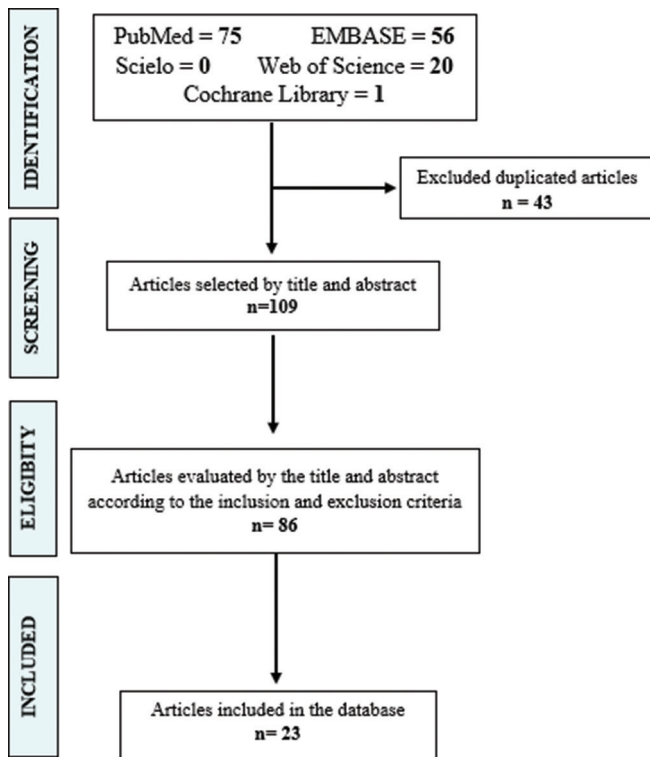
IDENTIFICATION

PubMed = 75 EMBASE = 56
Scielo = 0 Web of Science = 20
Cochrane Library = 1

Excluded duplicated articles
n = 43

SCREENING

Articles selected by title and abstract
n=109

ELIGIBITY

Articles evaluated by the title and abstract according to the inclusion and exclusion criteria
n= 86

INCLUDED

Articles included in the database
n= 23